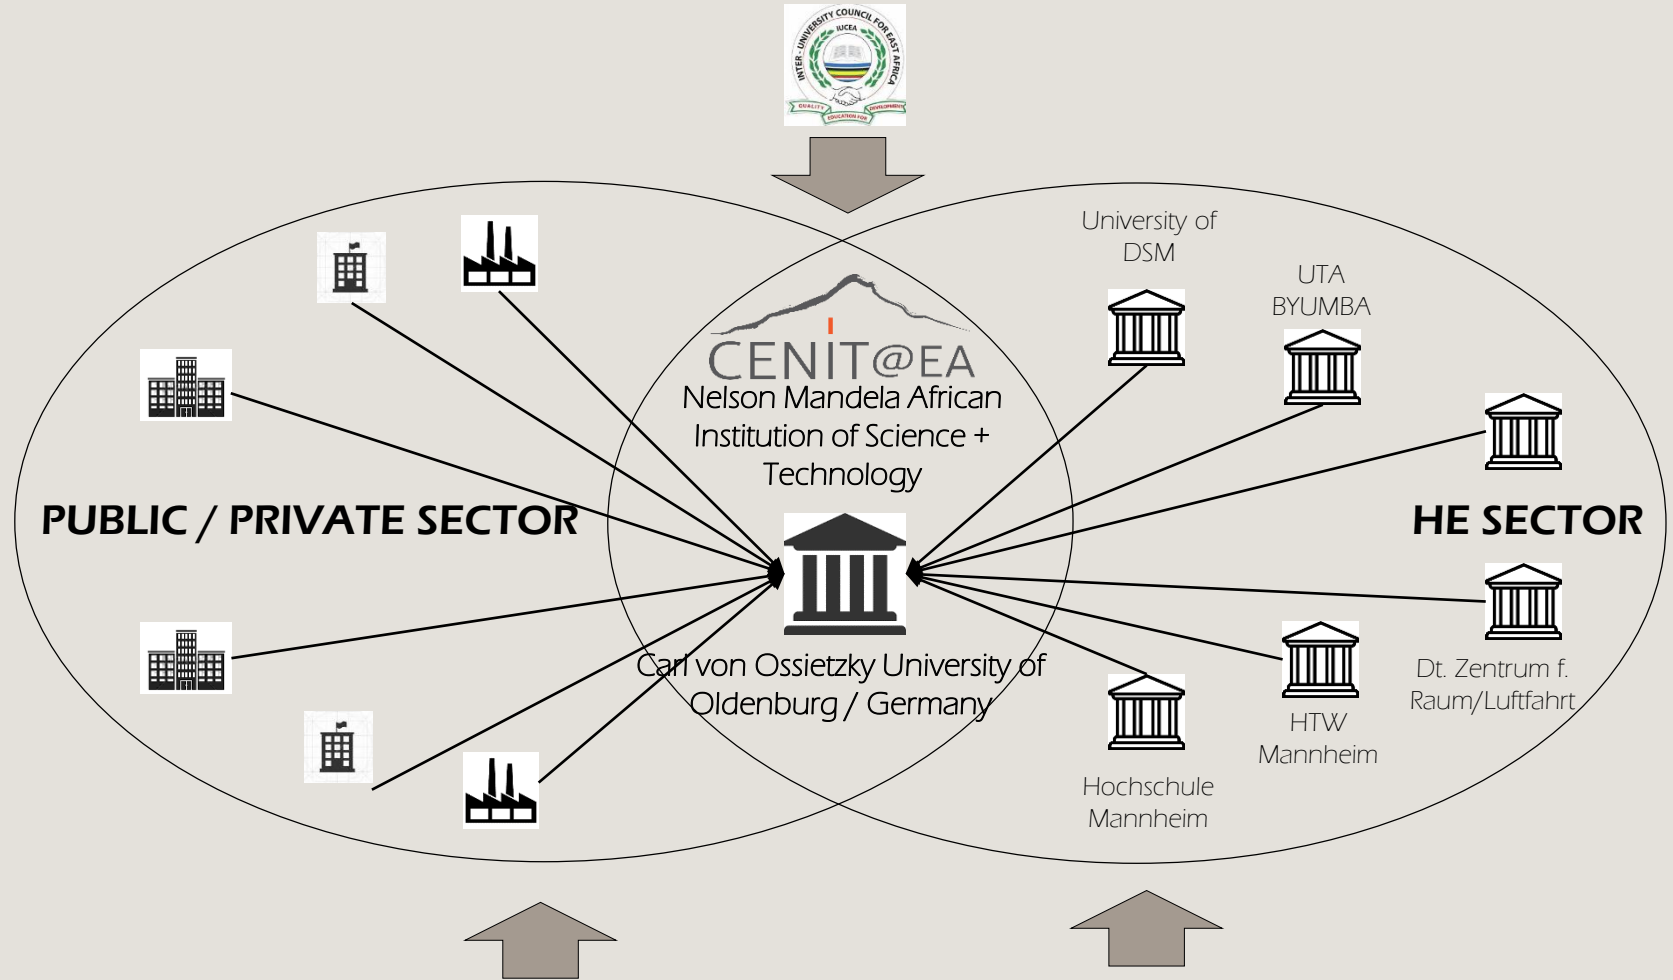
INTER-UNIVERSITY COUNCIL FOR EAST AFRICA
IUCEA
QUALITY EDUCATION FOR DEVELOPMENT

University of DSM

UTA BYUMBA

CENIT@EA

Nelson Mandela African Institution of Science + Technology

PUBLIC / PRIVATE SECTOR

HE SECTOR

Carl von Ossietzky University of Oldenburg / Germany

Dt. Zentrum f. Raum/Luftfahrt

HTW Mannheim

Hochschule Mannheim